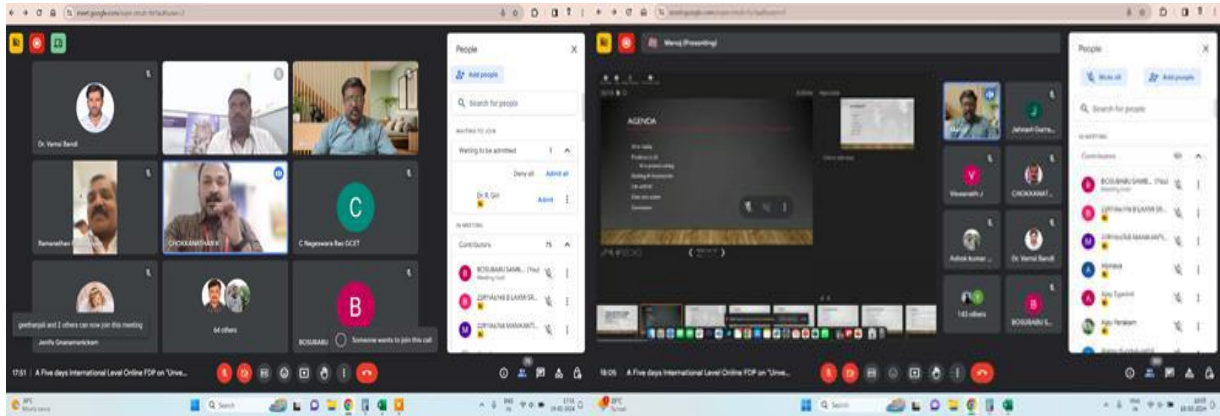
meet.google.com

Dr. Vemal Bandi

Ramanathan

CHOKKANATHAN

C

C Nageswara Rao GCET

geethanjali and 2 others can now join this meeting

Jenifa Gnanamanickam

64 others

B

BOSUBABU

Someone wants to join this call

People

Add people

Search for people

WAITING TO JOIN

Waiting to be admitted 1

Deny all Admit all

Dr. K. Giri

Admit

IN MEETING

Contributors 75

BOSUBABU SAMB... (You)
Meeting host

22P11A0 B LAXMI SR...

22P11A0 MANIKANTI...

17:51 | A Five days International Level Online FDP on "Unve...

Manoj (Presenting)

AGENDA

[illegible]

Jahnavi Gurra...

V

Viswanath J

CHOKKANAT...

Ashok kumar ...

Dr. Vemal Bandi

143 others

B

BOSUBABU S...

People

Mute all

Add people

Search for people

IN MEETING

Contributors

BOSUBABU SAMB... (You)
Meeting host

22P11A0 B LAXMI SR...

22P11A0 MANIKANTI...

Abhishek

Ajay Tupsimdi

Ajay Ferakam

18:05 | A Five days International Level Online FDP on "Unve...

Search

Search